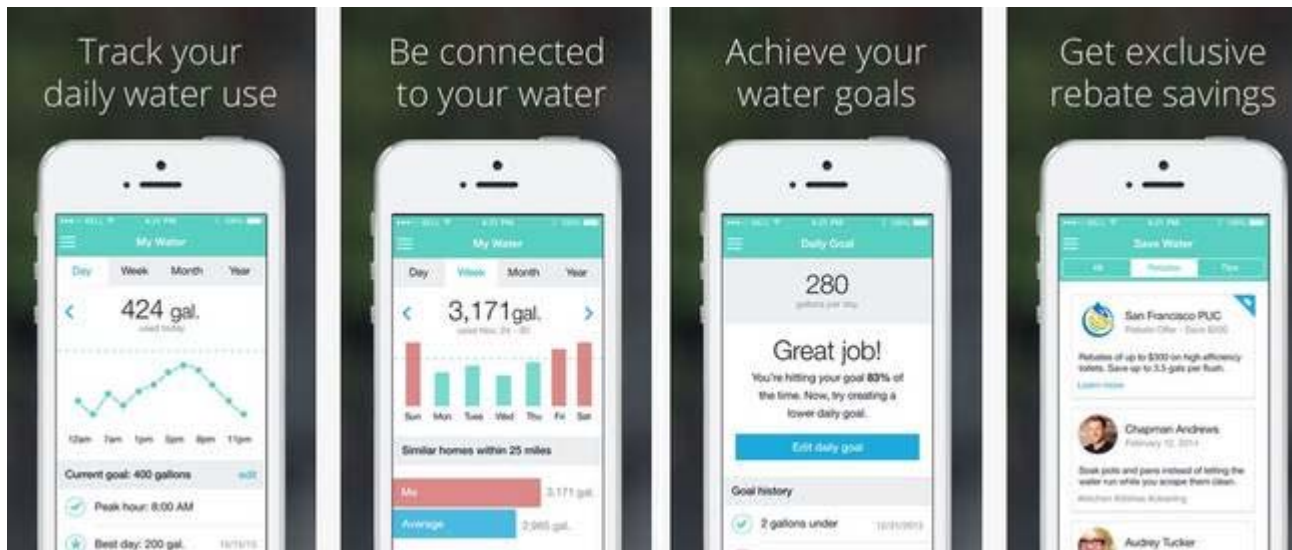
Track your daily water use

My Water

Day Week Month Year

424 gal.

used today

12am 7am 1pm 5pm 8pm 11pm

Current goal: 400 gallons edit

Peak hour: 8:00 AM

Best day: 200 gal.

Be connected to your water

My Water

Day Week Month Year

3,171 gal.

Sun Mon Tues Wed Thu Fri Sat

Similar homes within 25 miles

Me 3,171 gal.

Average 2,965 gal.

Achieve your water goals

Daily Goal

280

gallons per day

Great job!

You're hitting your goal 83% of the time. Now, try creating a lower daily goal.

Edit daily goal

Goal history

2 gallons under

Get exclusive rebate savings

Save Water

All Rebates Tips

San Francisco PUC

Rebates of up to $300 on high efficiency toilets. Save up to 3.5 gals per flush.

Learn more

Chapman Andrews

February 12, 2014

Soak pots and pans instead of letting the water run while you scrape them clean.

Audrey Tucker